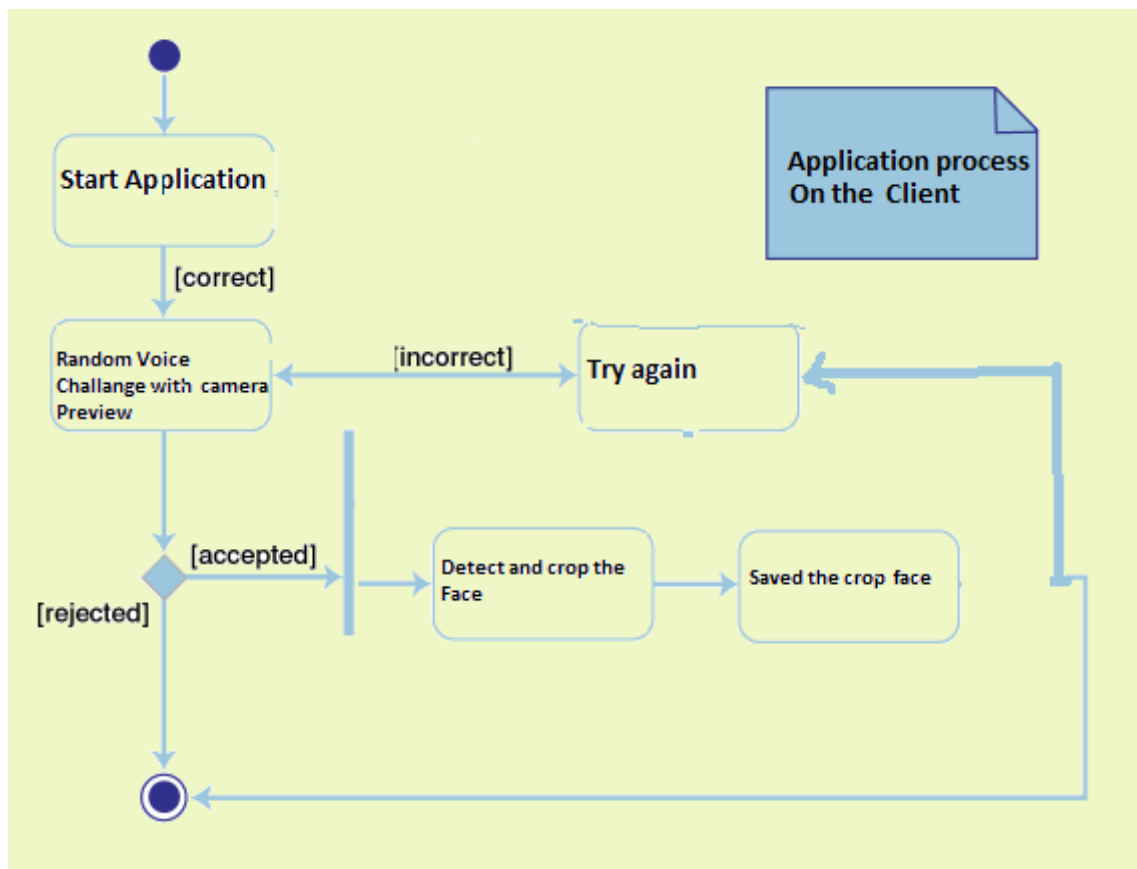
Application process
On the Client

Start Application

[correct]

Random Voice Challange with camera Preview

[incorrect]

Try again

[accepted]

[rejected]

Detect and crop the Face

Saved the crop face